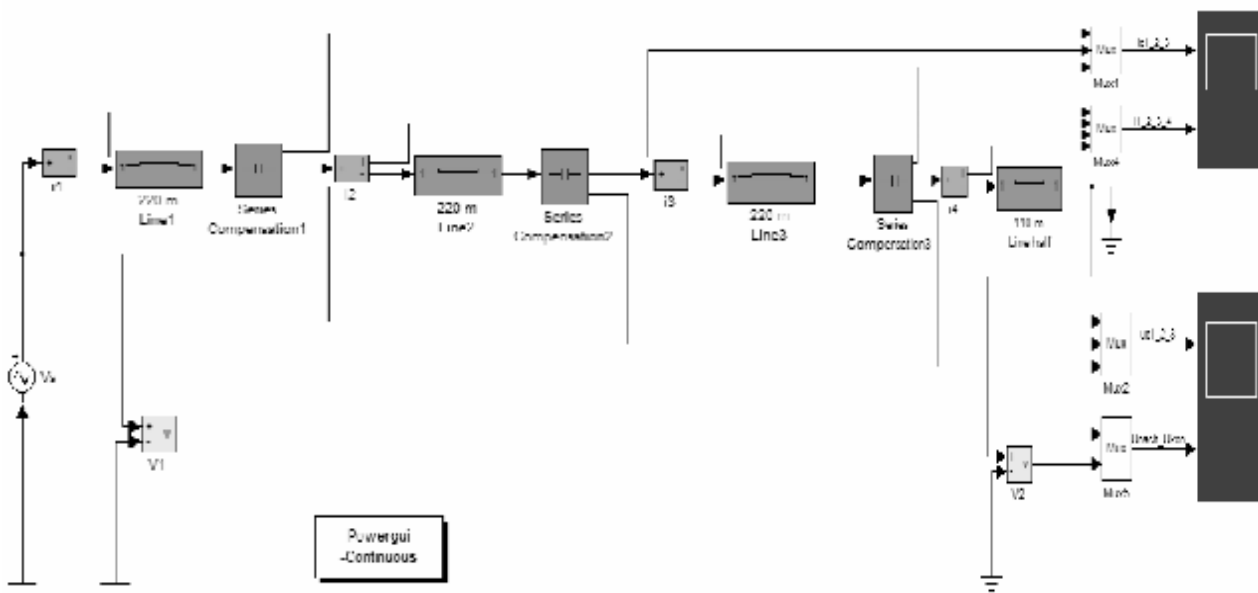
i1

220 m
Line1

Series
Compensation1

i2

220 m
Line2

Series
Compensation2

i3

220 m
Line3

Series
Compensation3

i4

110 m
Line half

Mux
Mux1
i1_2_3

Mux
Mux4
i1_2_3_4

Vs

V1

Mux
Mux2
vs1_2_3

V2

Mux
Mux3
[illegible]

Powergui
-Continuous